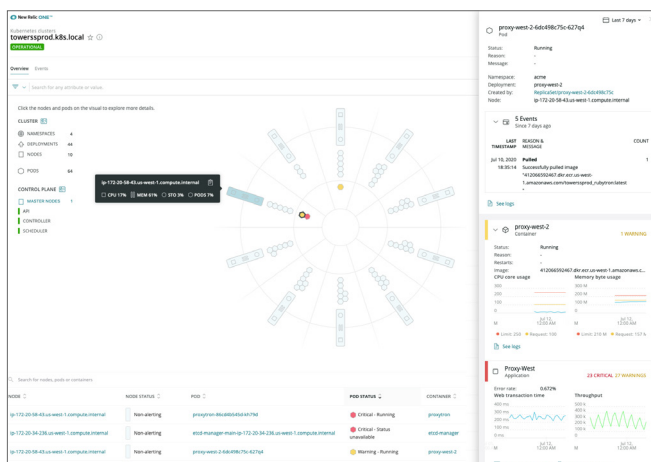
New Relic ONE™

Kubernetes clusters
towerssprod.k8s.local
OPERATIONAL

Overview Events

Search for any attribute or value

Click the nodes and pods on the visual to explore more details.

CLUSTER
NAMESPACES 4
DEPLOYMENTS 44
NODES 10
PODS 66

CONTROL PLANE
MASTER NODES 1
API
CONTROLLER
SCHEDULER

ip-172-20-58-43.us-west-1.compute.internal
CPU 17% MEM 61% STO 3% PODS 7%

Search for nodes, pods or containers

| NODE | NODE STATUS | POD | POD STATUS | CONTAINER |
|---|---|---|---|---|
| ip-172-20-58-43.us-west-1.compute.internal | Non-alerting | proxytron-6bcd6b545d-t79d | Critical - Running | proxytron |
| ip-172-20-34-236.us-west-1.compute.internal | Non-alerting | etcd-manager-main-ip-172-20-34-236.us-west-1.compute.internal | Critical - Status unavailable | etcd-manager |
| ip-172-20-58-43.us-west-1.compute.internal | Non-alerting | proxy-west-2-6dc498c75c-627q4 | Warning - Running | proxy-west-2 |

Last 7 days

proxy-west-2-6dc498c75c-627q4
Pod

Status: Running
Reason: -
Message: -

Namespace: acme
Deployment: proxy-west-2
Created by: ReplicaSet/proxy-west-2-6dc498c75c
Node: ip-172-20-58-43.us-west-1.compute.internal

5 Events
Since 7 days ago

| LAST TIMESTAMP | REASON & MESSAGE | COUNT |
|---|---|---|
| Jul 10, 2020 18:35:14 | Pulled Successfully pulled image "412066592467.dkr.ecr.us-west-1.amazonaws.com/towerssprod_rubytron:latest" | 1 |

See logs

proxy-west-2
Container
1 WARNING

Status: Running
Reason: -
Restarts: -
Image: 412066592467.dkr.ecr.us-west-1.amazonaws.c...

CPU core usage
500 375 250 125 m
Jul 10, 12:00 AM
Limit: 250 Request: 250

Memory byte usage
300 M 200 M 100 M M
Jul 10, 12:00 AM
Limit: 210 M Request: 157 k

See logs

Proxy-West
Application
23 CRITICAL 27 WARNINGS

Error rate: 0.672%
Web transaction time
400 ms 300 ms 200 ms 100 ms ms
Throughput
600 400 200